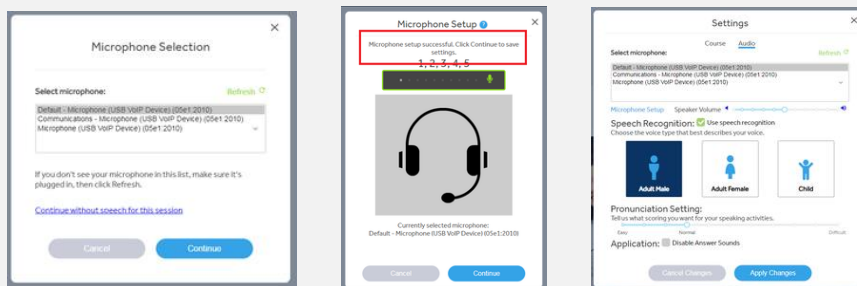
×

Microphone Selection

Select microphone:

Refresh

Default - Microphone (USB VoIP Device) (05e1:2010)
Communications - Microphone (USB VoIP Device) (05e1:2010)
Microphone (USB VoIP Device) (05e1:2010)

If you don't see your microphone in this list, make sure it's plugged in, then click Refresh.

Continue without speech for this session

Cancel

Continue

Microphone Setup

×

Microphone setup successful. Click Continue to save settings.

1, 2, 3, 4, 5

Currently selected microphone:
Default - Microphone (USB VoIP Device) (05e1:2010)

Cancel

Continue

Settings

×

Course Audio

Select microphone:

Refresh

Default - Microphone (USB VoIP Device) (05e1:2010)
Communications - Microphone (USB VoIP Device) (05e1:2010)
Microphone (USB VoIP Device) (05e1:2010)

Microphone Setup Speaker Volume

Speech Recognition: Use speech recognition
Choose the voice type that best describes your voice.

Adult Male

Adult Female

Child

Pronunciation Setting:
Tell us what scoring you want for your speaking activities.

Easy Normal Difficult

Application: Disable Answer Sounds

Cancel Changes

Apply Changes